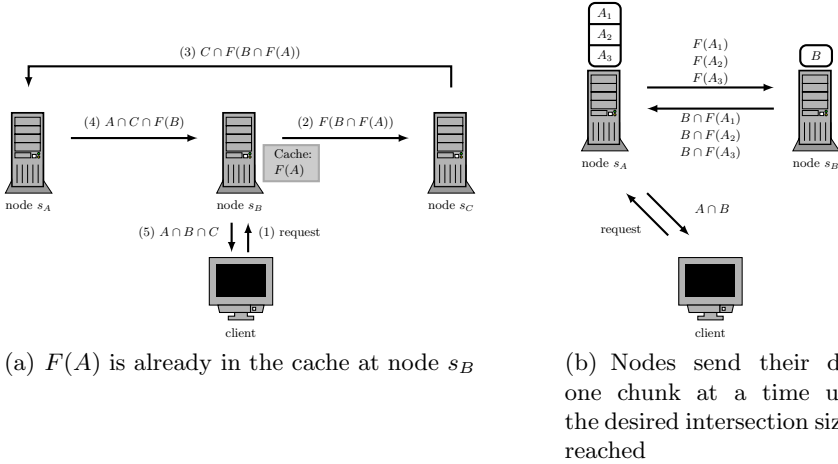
(3) $C \cap F(B \cap F(A))$

(4) $A \cap C \cap F(B)$

(2) $F(B \cap F(A))$

Cache: $F(A)$

node $s_A$

node $s_B$

node $s_C$

(5) $A \cap B \cap C$

(1) request

client

(a) $F(A)$ is already in the cache at node $s_B$

$A_1$
$A_2$
$A_3$

$F(A_1)$
$F(A_2)$
$F(A_3)$

$B$

$B \cap F(A_1)$
$B \cap F(A_2)$
$B \cap F(A_3)$

node $s_A$

node $s_B$

request

$A \cap B$

client

(b) Nodes send their d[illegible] one chunk at a time u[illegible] the desired intersection siz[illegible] reached